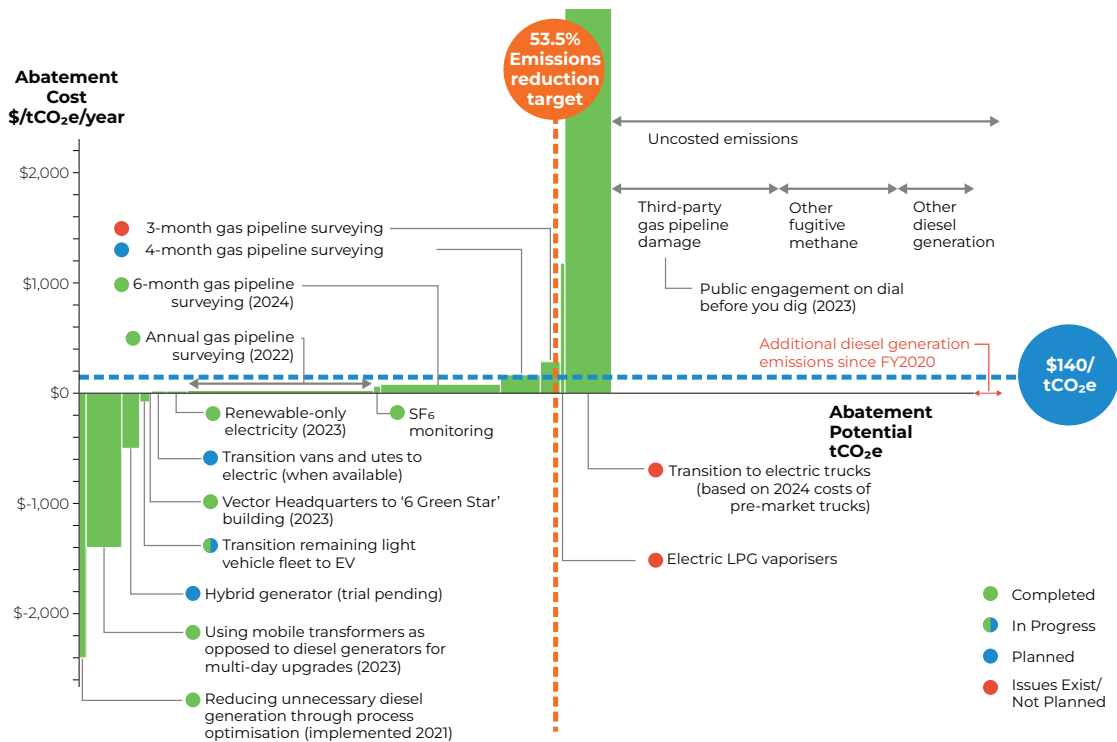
Abatement Cost $/tCO$_2$e/year

53.5% Emissions reduction target

Uncosted emissions

$2,000

$1,000

$0

$-1,000

$-2,000

3-month gas pipeline surveying

4-month gas pipeline surveying

6-month gas pipeline surveying (2024)

Annual gas pipeline surveying (2022)

Third-party gas pipeline damage

Other fugitive methane

Other diesel generation

Public engagement on dial before you dig (2023)

Additional diesel generation emissions since FY2020

$140/ tCO$_2$e

Abatement Potential tCO$_2$e

Renewable-only electricity (2023)

SF$_6$ monitoring

Transition vans and utes to electric (when available)

Vector Headquarters to '6 Green Star' building (2023)

Transition remaining light vehicle fleet to EV

Hybrid generator (trial pending)

Using mobile transformers as opposed to diesel generators for multi-day upgrades (2023)

Reducing unnecessary diesel generation through process optimisation (implemented 2021)

Transition to electric trucks (based on 2024 costs of pre-market trucks)

Electric LPG vaporisers

Completed

In Progress

Planned

Issues Exist/ Not Planned